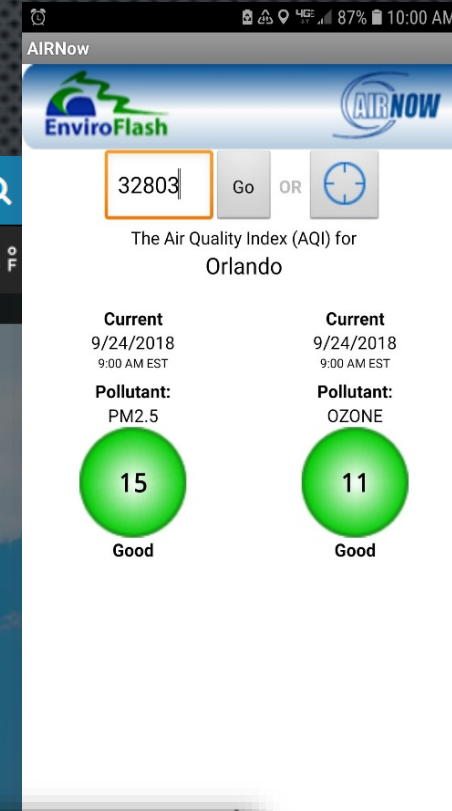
4G 87% 10:00 AM

AIRNow

EnviroFlash

AIRNOW

32803

Go

OR

The Air Quality Index (AQI) for

Orlando

Current
9/24/2018
9:00 AM EST

Pollutant:
PM2.5

15

Good

Current
9/24/2018
9:00 AM EST

Pollutant:
OZONE

11

Good